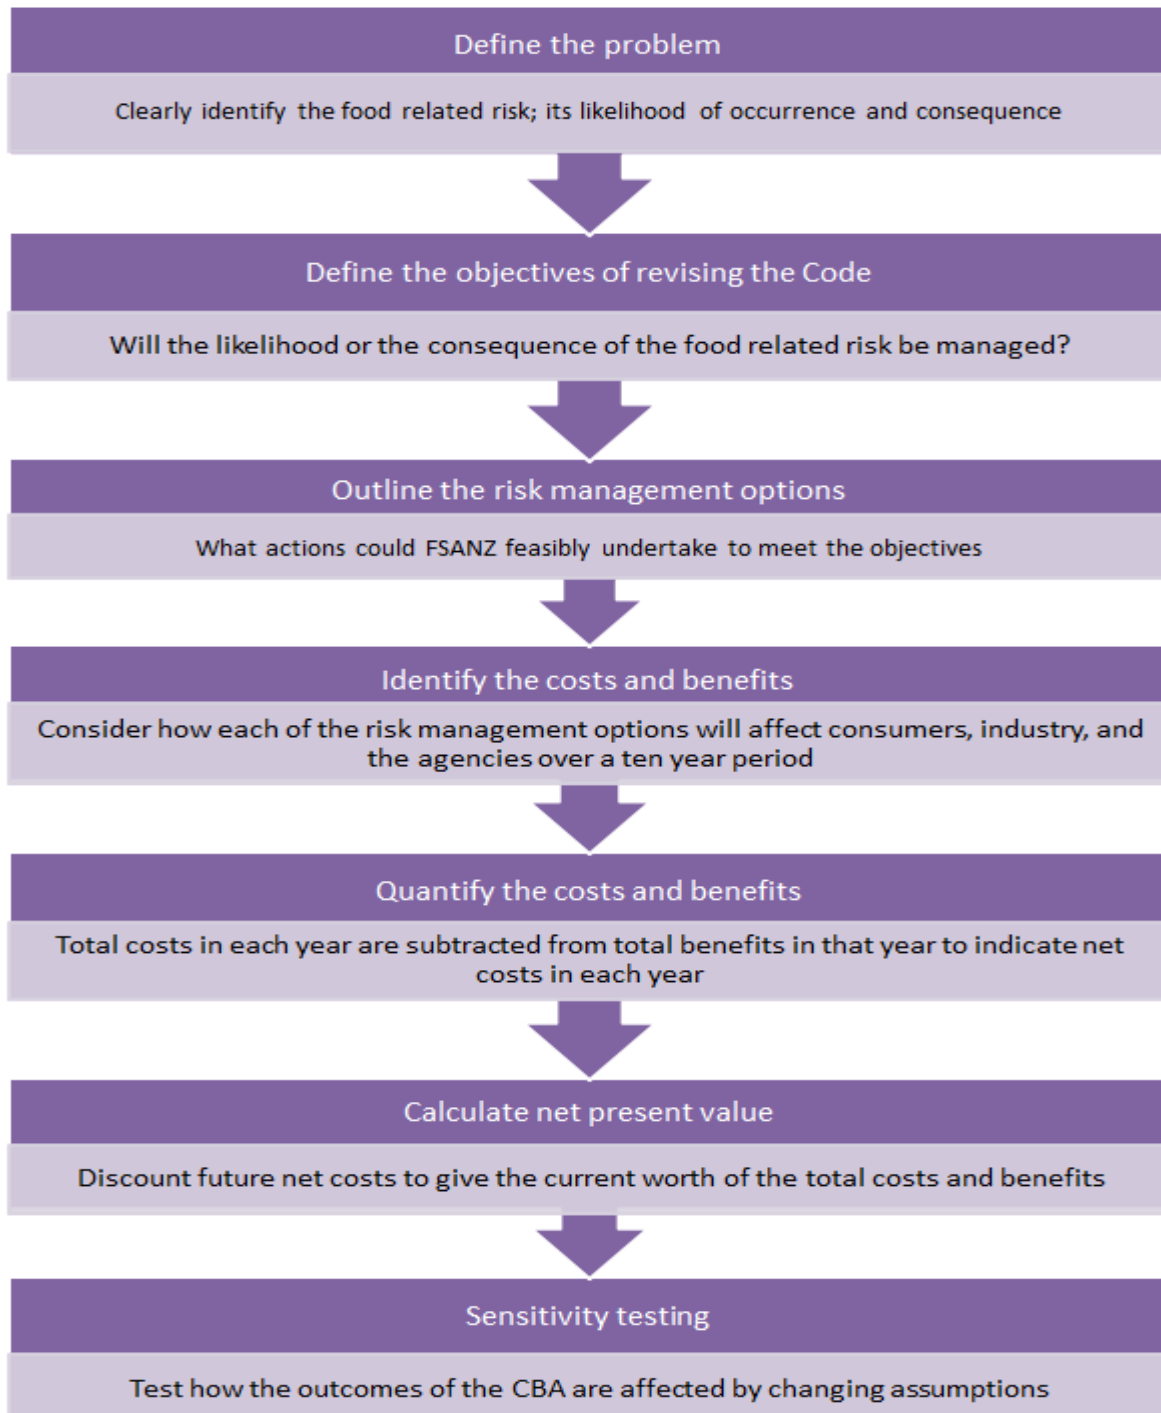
Define the problem

Clearly identify the food related risk; its likelihood of occurrence and consequence

Define the objectives of revising the Code

Will the likelihood or the consequence of the food related risk be managed?

Outline the risk management options

What actions could FSANZ feasibly undertake to meet the objectives

Identify the costs and benefits

Consider how each of the risk management options will affect consumers, industry, and the agencies over a ten year period

Quantify the costs and benefits

Total costs in each year are subtracted from total benefits in that year to indicate net costs in each year

Calculate net present value

Discount future net costs to give the current worth of the total costs and benefits

Sensitivity testing

Test how the outcomes of the CBA are affected by changing assumptions